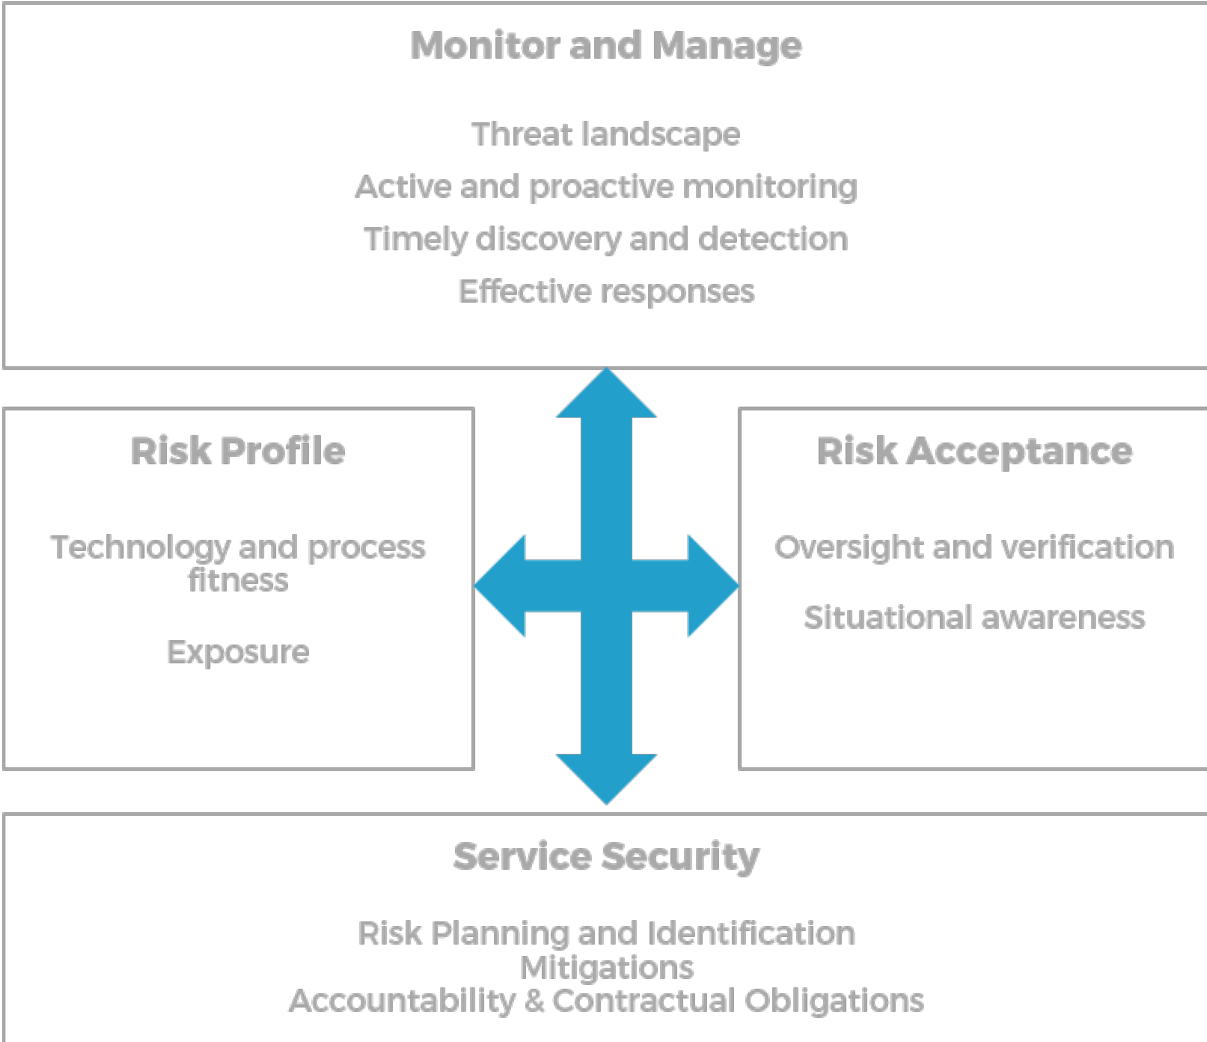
Monitor and Manage

Threat landscape

Active and proactive monitoring

Timely discovery and detection

Effective responses

Risk Profile

Technology and process fitness

Exposure

Risk Acceptance

Oversight and verification

Situational awareness

Service Security

Risk Planning and Identification
Mitigations
Accountability & Contractual Obligations